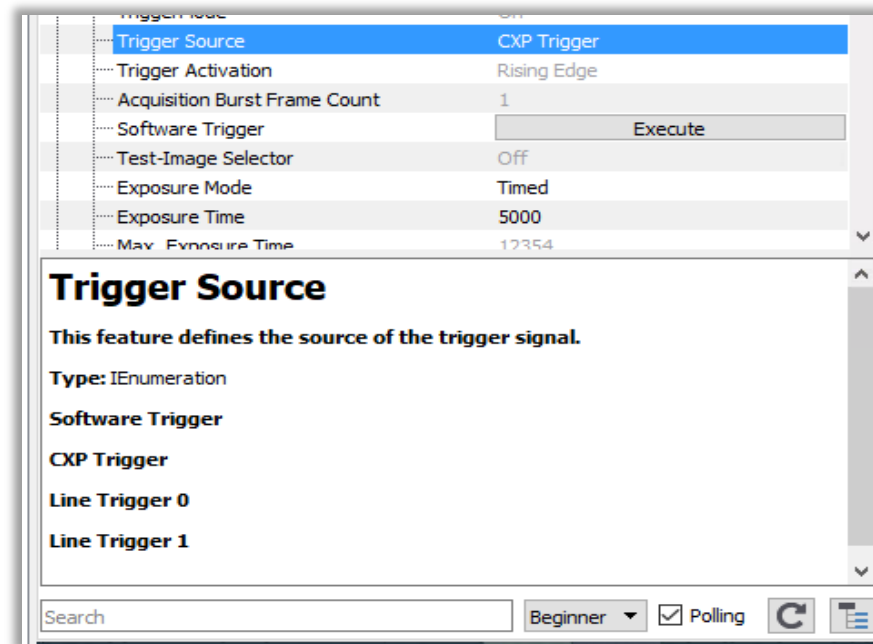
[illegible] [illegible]
Trigger Source CXP Trigger
Trigger Activation Rising Edge
Acquisition Burst Frame Count 1
Software Trigger Execute
Test-Image Selector Off
Exposure Mode Timed
Exposure Time 5000
Max. Exposure Time 12354

Trigger Source

This feature defines the source of the trigger signal.

Type: IEnumeration

Software Trigger

CXP Trigger

Line Trigger 0

Line Trigger 1

Search
Beginner
Polling